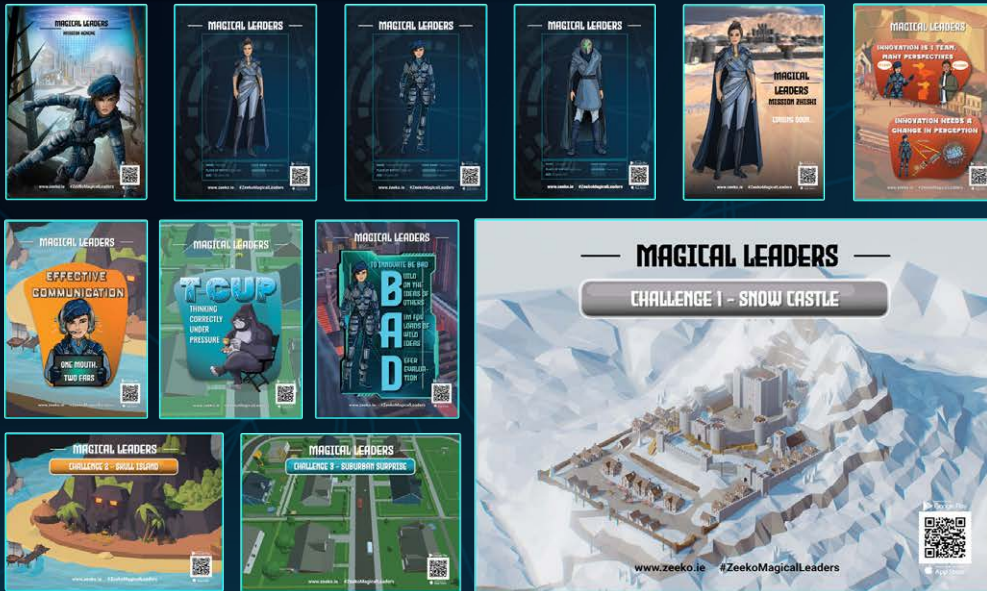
MAGICAL LEADERS
MISSION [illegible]
www.zeeko.ie #ZeekoMagicalLeaders

MAGICAL LEADERS

MAGICAL LEADERS

MAGICAL LEADERS

MAGICAL LEADERS
MISSION ZHEIMX
COMING SOON...

MAGICAL LEADERS
INNOVATION IS 1 TEAM, MANY PERSPECTIVES
INNOVATION NEEDS A CHANGE IN PERCEPTION

MAGICAL LEADERS
EFFECTIVE COMMUNICATION
ONE MOUTH, TWO EARS

MAGICAL LEADERS
T-CUP
THINKING CORRECTLY UNDER PRESSURE

MAGICAL LEADERS
TO INNOVATE BE BAD
B BUILD ON THE IDEAS OF OTHERS
A AIM FOR LOADS OF WILD IDEAS
D DEFER EVALUATION

MAGICAL LEADERS
CHALLENGE 1 - SNOW CASTLE
www.zeeko.ie #ZeekoMagicalLeaders
App Store

MAGICAL LEADERS
CHALLENGE 2 - SKULL ISLAND

MAGICAL LEADERS
CHALLENGE 3 - SUBURBAN SURPRISE